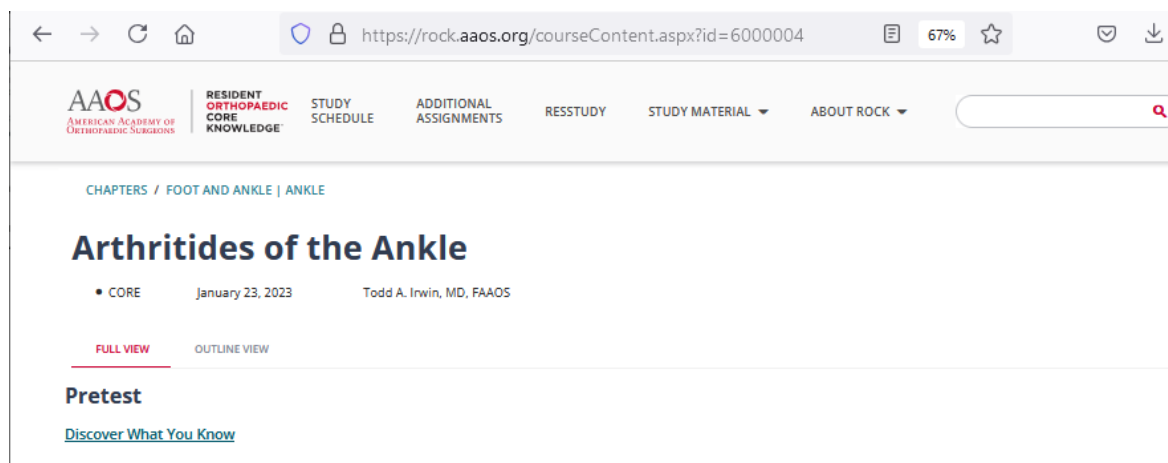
https://rock.aaos.org/courseContent.aspx?id=6000004

67%

AAOS
AMERICAN ACADEMY OF ORTHOPAEDIC SURGEONS

RESIDENT ORTHOPAEDIC CORE KNOWLEDGE

STUDY SCHEDULE

ADDITIONAL ASSIGNMENTS

RESSTUDY

STUDY MATERIAL

ABOUT ROCK

CHAPTERS / FOOT AND ANKLE | ANKLE

Arthritides of the Ankle

• CORE January 23, 2023 Todd A. Irwin, MD, FAAOS

FULL VIEW

OUTLINE VIEW

Pretest

Discover What You Know